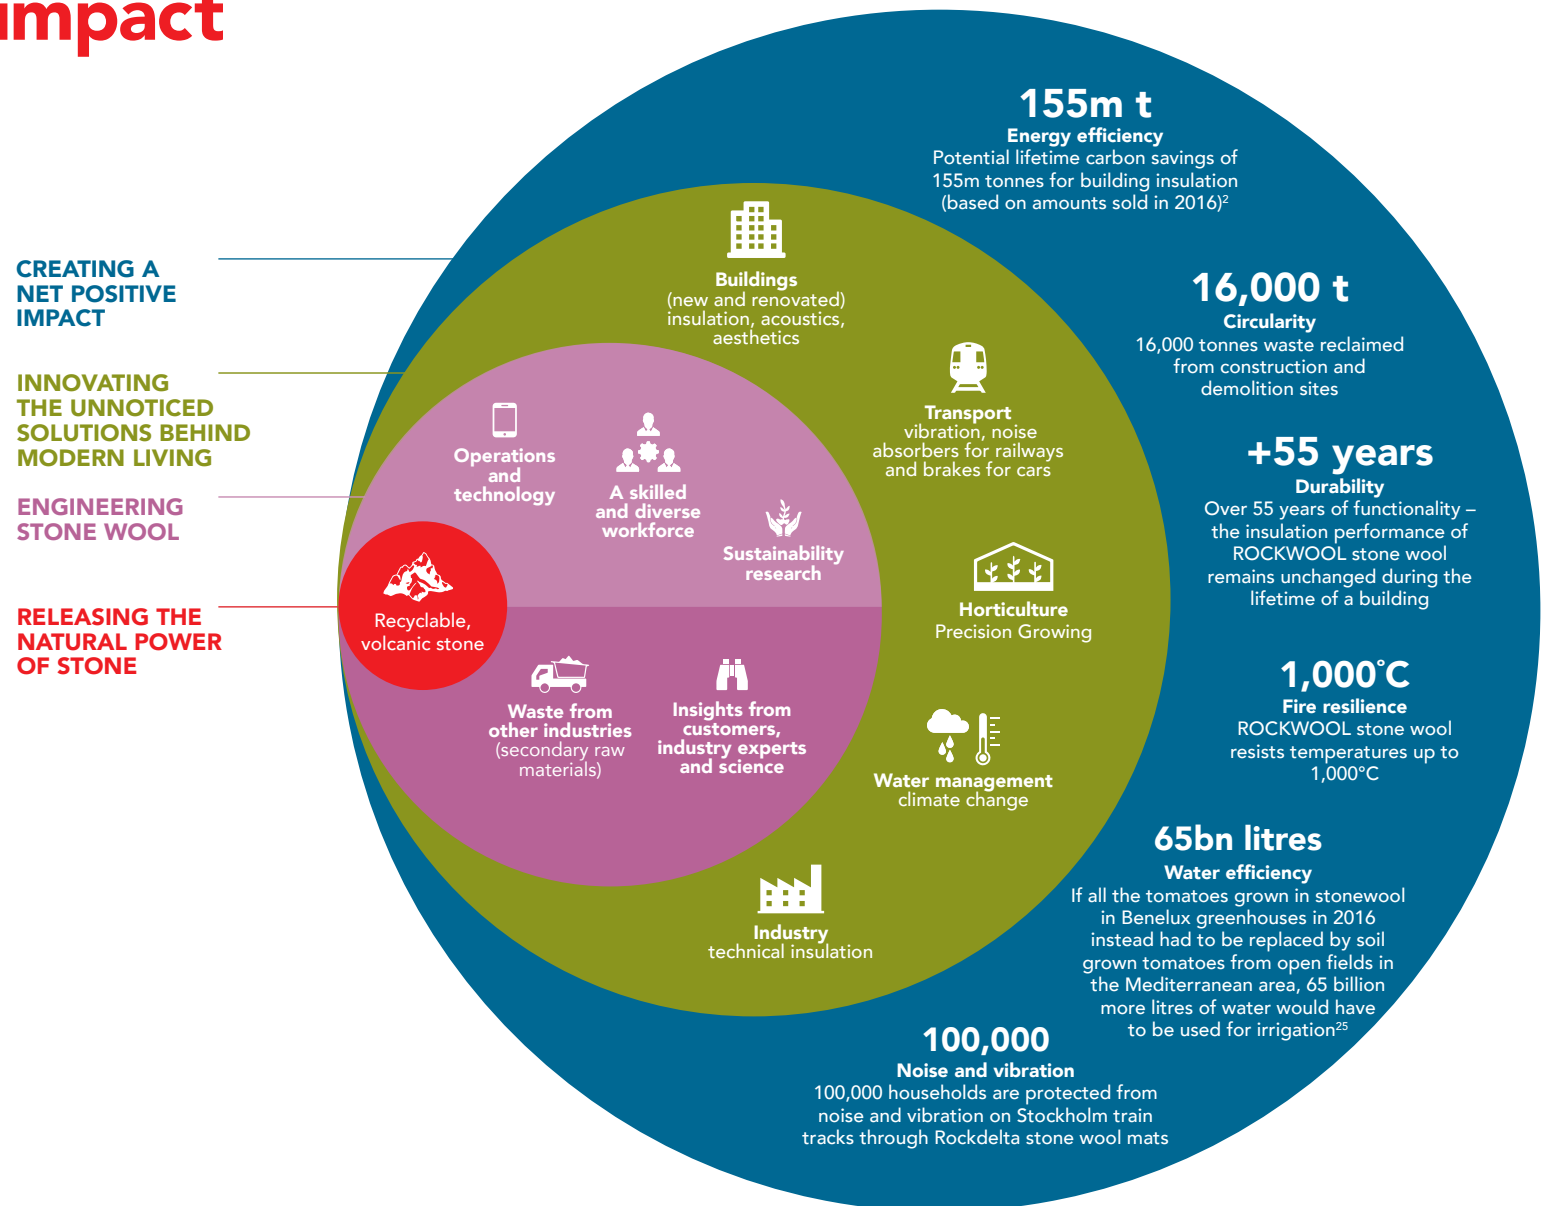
impact

CREATING A NET POSITIVE IMPACT

INNOVATING THE UNNOTICED SOLUTIONS BEHIND MODERN LIVING

ENGINEERING STONE WOOL

RELEASING THE NATURAL POWER OF STONE

155m t
Energy efficiency
Potential lifetime carbon savings of 155m tonnes for building insulation (based on amounts sold in 2016)$^2$

16,000 t
Circularity
16,000 tonnes waste reclaimed from construction and demolition sites

+55 years
Durability
Over 55 years of functionality – the insulation performance of ROCKWOOL stone wool remains unchanged during the lifetime of a building

1,000°C
Fire resilience
ROCKWOOL stone wool resists temperatures up to 1,000°C

65bn litres
Water efficiency
If all the tomatoes grown in stonewool in Benelux greenhouses in 2016 instead had to be replaced by soil grown tomatoes from open fields in the Mediterranean area, 65 billion more litres of water would have to be used for irrigation$^{25}$

100,000
Noise and vibration
100,000 households are protected from noise and vibration on Stockholm train tracks through Rockdelta stone wool mats

Buildings
(new and renovated) insulation, acoustics, aesthetics

Transport
vibration, noise absorbers for railways and brakes for cars

Horticulture
Precision Growing

Water management
climate change

Industry
technical insulation

Operations and technology

A skilled and diverse workforce

Sustainability research

Recyclable, volcanic stone

Waste from other industries (secondary raw materials)

Insights from customers, industry experts and science